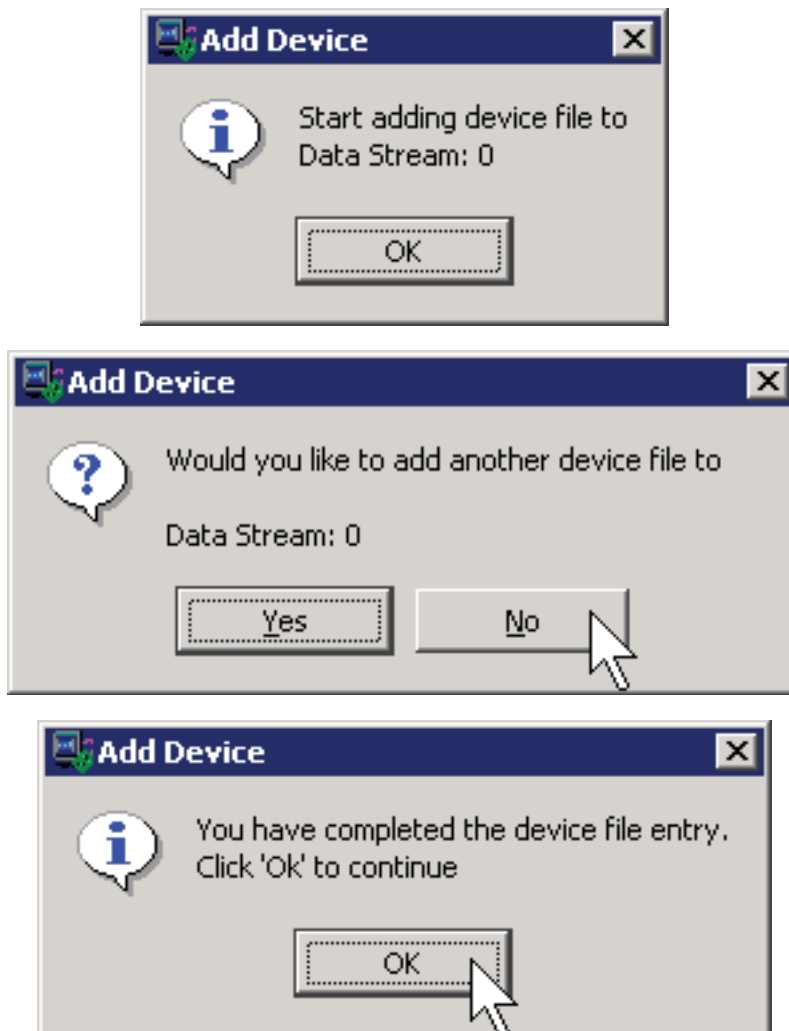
Add Device

Start adding device file to Data Stream: 0

OK

Add Device

Would you like to add another device file to

Data Stream: 0

Yes

No

Add Device

You have completed the device file entry. Click 'Ok' to continue

OK